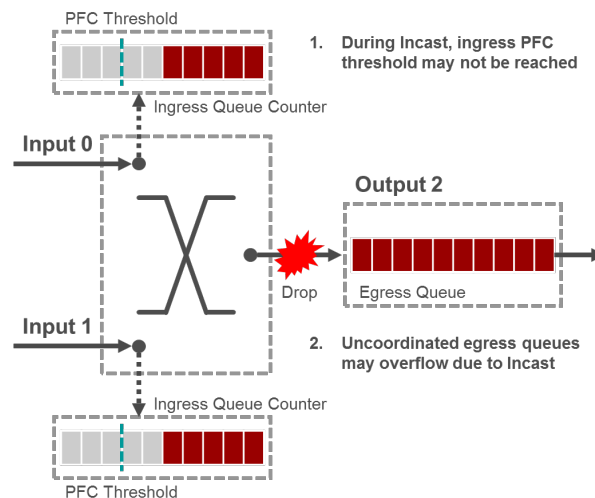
PFC Threshold

1. During Incast, ingress PFC threshold may not be reached

Ingress Queue Counter

Input 0

Output 2

Drop

Egress Queue

Input 1

2. Uncoordinated egress queues may overflow due to Incast

Ingress Queue Counter

PFC Threshold